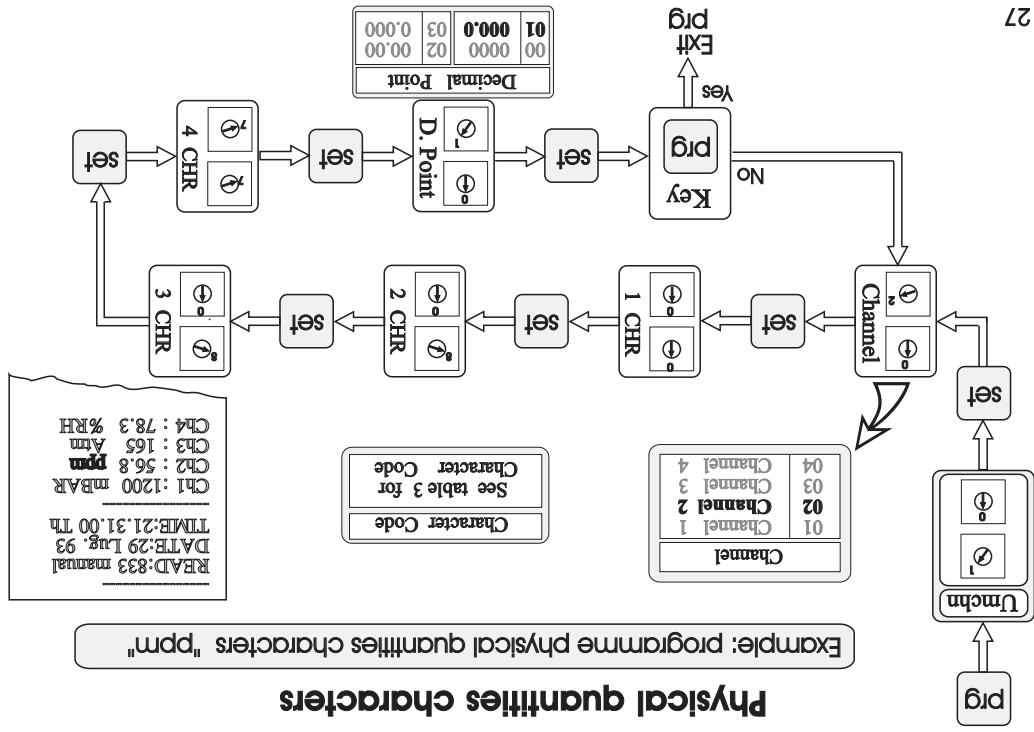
Physical quantities characters

Example: programme physical quantities characters "ppm"

prg

Umchn

1

0

set

Channel

| Channel |
|---|
| 01 Channel 1 |
| 02 Channel 2 |
| 03 Channel 3 |
| 04 Channel 4 |

0

2

Channel

set

1 CHR

0

0

set

2 CHR

0

8

set

3 CHR

0

8

Character Code

See table 3 for Character Code

READ:833 manual
DATE:29 Lug. 93
TIME:21.31.00 Th

Ch1 :1200 mBAR
Ch2 : 56.8 ppm
Ch3 : 165 Atm
Ch4 : 78.3 %RH

set

4 CHR

7

set

D. Point

0

1

Decimal Point

| 00 | 0000 | 02 | 00.00 |
|---|---|---|---|
| 01 | 000.0 | 03 | 0.000 |

set

Key

prg

NO

Yes

Exit prg

27